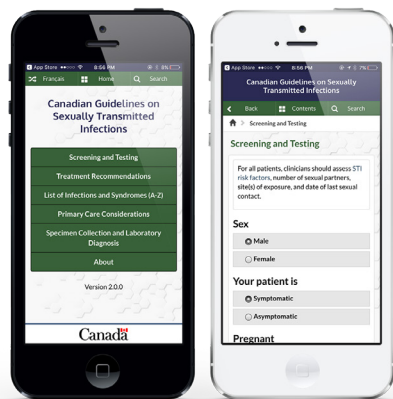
App Store 8:56 PM

Français Home Search

Canadian Guidelines on Sexually Transmitted Infections

Screening and Testing

Treatment Recommendations

List of Infections and Syndromes (A-Z)

Primary Care Considerations

Specimen Collection and Laboratory Diagnosis

About

Version 2.0.0

Canada

App Store 8:56 PM

Canadian Guidelines on Sexually Transmitted Infections

Back Contents Search

Screening and Testing

Screening and Testing

For all patients, clinicians should assess STI risk factors, number of sexual partners, site(s) of exposure, and date of last sexual contact.

Sex

Male

Female

Your patient is

Symptomatic

Asymptomatic

Pregnant